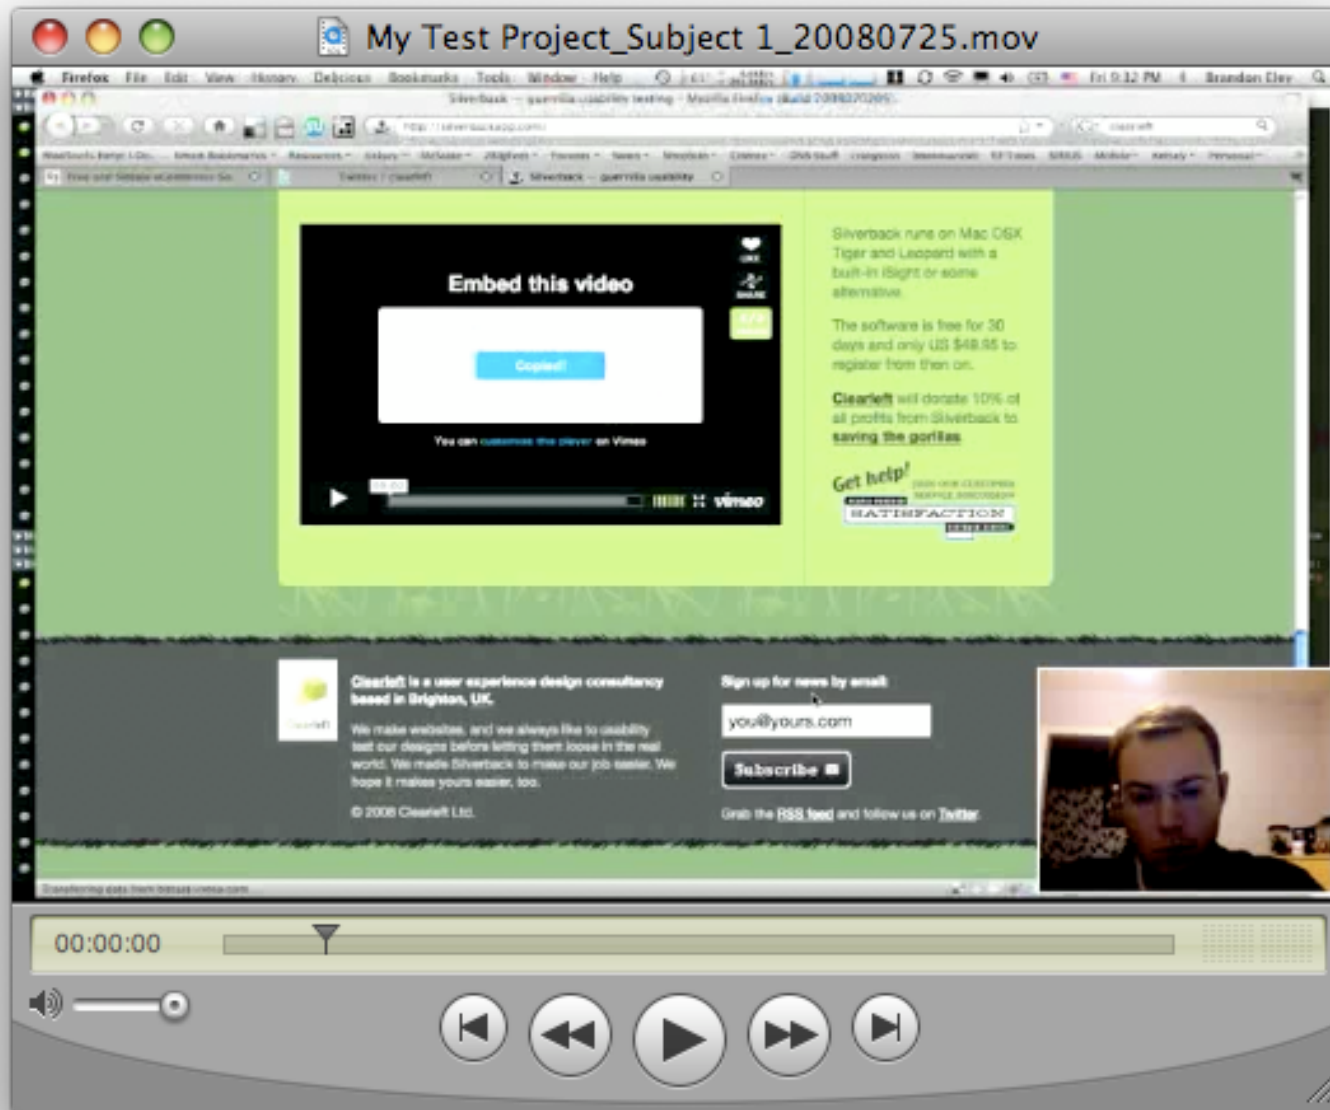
My Test Project_Subject 1_20080725.mov

Firefox File Edit View History Delicious Bookmarks Tools Window Help

Fri 9:12 PM Brandon Eley

Silverback — guerrilla usability testing - Mozilla Firefox

http://silverbackapp.com/

Twitter / clearleft

Silverback — guerrilla usability

Embed this video

Copied!

You can customize the player on Vimeo

vimeo

Silverback runs on Mac OSX Tiger and Leopard with a built-in iSight or some alternative.

The software is free for 30 days and only US $49.95 to register from then on.

Clearleft will donate 10% of all profits from Silverback to saving the gorillas

Get help!

SATISFACTION

Clearleft is a user experience design consultancy based in Brighton, UK.

We make websites, and we always like to usability test our designs before letting them loose in the real world. We made Silverback to make our job easier. We hope it makes yours easier, too.

© 2008 Clearleft Ltd.

Sign up for news by email

you@yours.com

Subscribe

Grab the RSS feed and follow us on Twitter

00:00:00